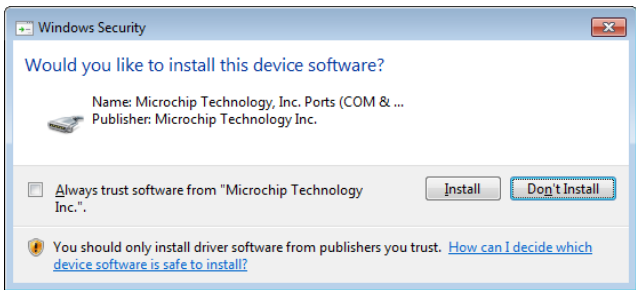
Windows Security

Would you like to install this device software?

Name: Microchip Technology, Inc. Ports (COM & ...
Publisher: Microchip Technology Inc.

Always trust software from "Microchip Technology Inc.".

Install

Don't Install

You should only install driver software from publishers you trust. How can I decide which device software is safe to install?